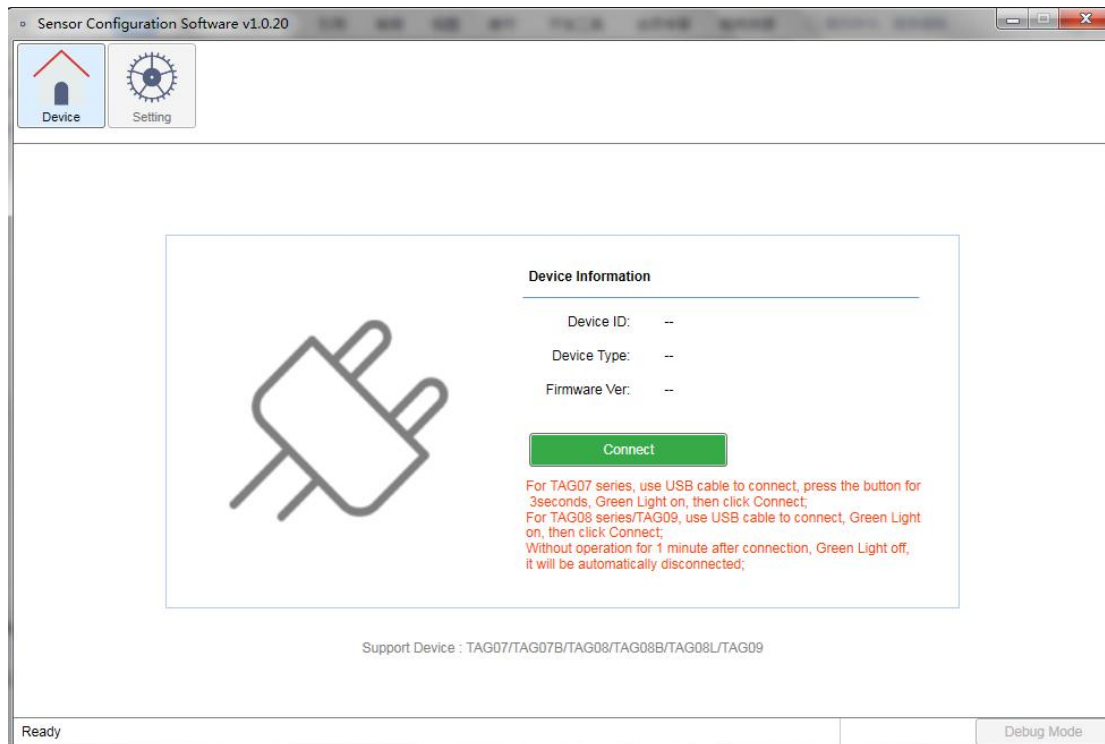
Sensor Configuration Software v1.0.20

Device
Setting

Device Information

Device ID: --
Device Type: --
Firmware Ver: --

Connect

For TAG07 series, use USB cable to connect, press the button for 3seconds, Green Light on, then click Connect;
For TAG08 series/TAG09, use USB cable to connect, Green Light on, then click Connect;
Without operation for 1 minute after connection, Green Light off, it will be automatically disconnected;

Support Device : TAG07/TAG07B/TAG08/TAG08B/TAG08L/TAG09

Ready
Debug Mode